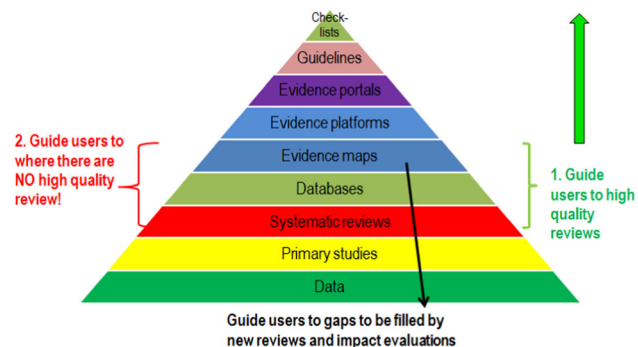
Check-lists

Guidelines

Evidence portals

Evidence platforms

Evidence maps

Databases

Systematic reviews

Primary studies

Data

2. Guide users to where there are NO high quality review!

1. Guide users to high quality reviews

Guide users to gaps to be filled by new reviews and impact evaluations